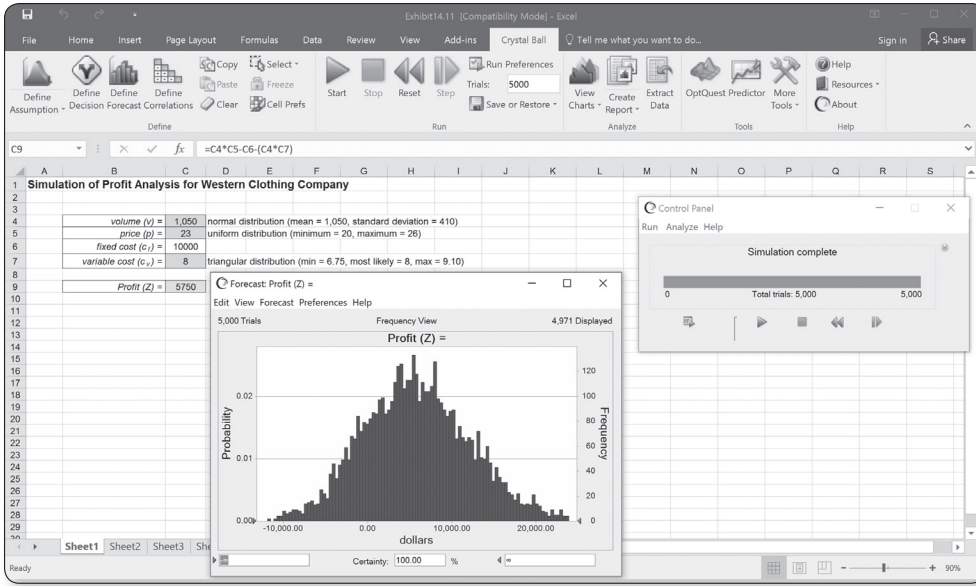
Exhibit14.11 [Compatibility Mode] - Excel

File Home Insert Page Layout Formulas Data Review View Add-ins Crystal Ball Tell me what you want to do... Sign in Share

Define Assumption Define Decision Define Forecast Define Correlations Copy Paste Clear Select Freeze Cell Prefs Define

Start Stop Reset Step Run Preferences Trials: 5000 Save or Restore Run

View Charts Create Report Extract Data Analyze

OptQuest Predictor More Tools Tools

Help Resources About Help

C9 =C4*C5-C6-(C4*C7)

| | A | B | C | D |
|---|---|---|---|---|
| 1 | Simulation of Profit Analysis for Western Clothing Company | | | |
| 2 | | | | |
| 3 | | | | |
| 4 | | volume (v) = | 1,050 | normal distribution (mean = 1,050, standard deviation = 410) |
| 5 | | price (p) = | 23 | uniform distribution (minimum = 20, maximum = 26) |
| 6 | | fixed cost ($c_f$) = | 10000 | |
| 7 | | variable cost ($c_v$) = | 8 | triangular distribution (min = 6.75, most likely = 8, max = 9.10) |
| 8 | | | | |
| 9 | | Profit (Z) = | 5750 | |

Control Panel
Run Analyze Help
Simulation complete
0 Total trials: 5,000 5,000

Forecast: Profit (Z) =
Edit View Forecast Preferences Help
5,000 Trials Frequency View 4,971 Displayed
Profit (Z) =
Probability
Frequency
0.00 0.01 0.02
0 20 40 60 80 100 120
-10,000.00 0.00 10,000.00 20,000.00
dollars
Certainty: 100.00 %

Sheet1 Sheet2 Sheet3

Ready 90%